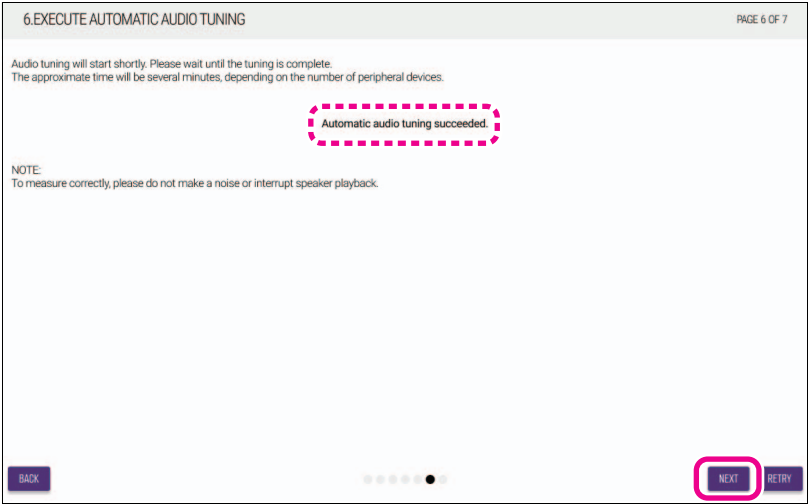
6.EXECUTE AUTOMATIC AUDIO TUNING

PAGE 6 OF 7

Audio tuning will start shortly. Please wait until the tuning is complete.
The approximate time will be several minutes, depending on the number of peripheral devices.

Automatic audio tuning succeeded.

NOTE:
To measure correctly, please do not make a noise or interrupt speaker playback.

BACK

NEXT

RETRY